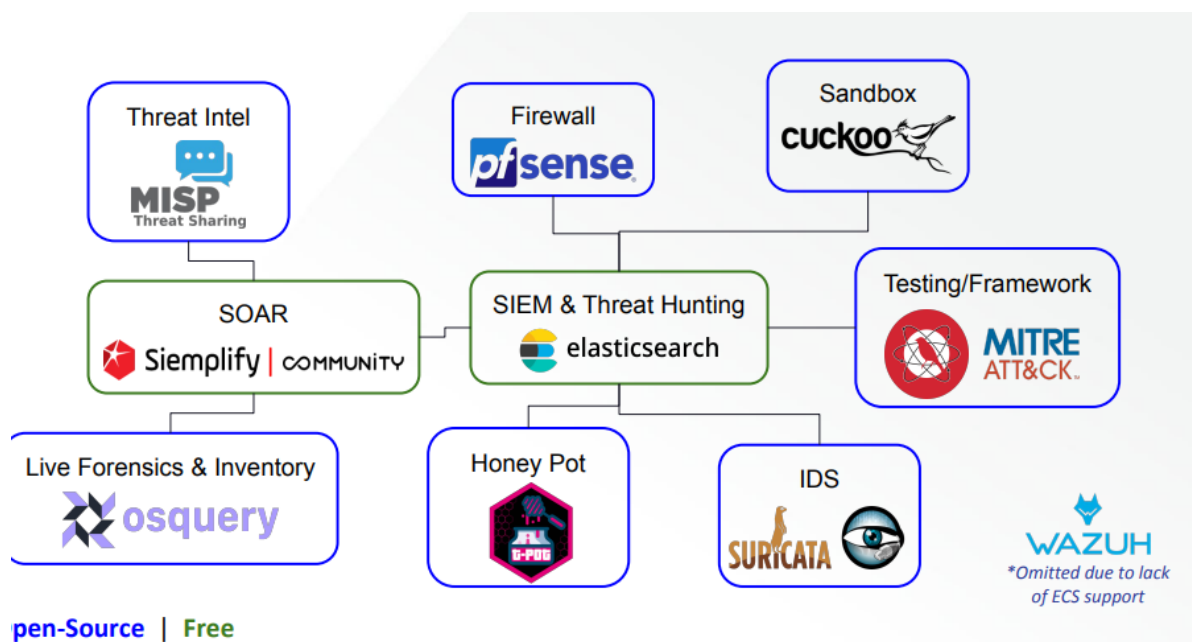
Threat Intel
MISP
Threat Sharing

Firewall
pfsense

Sandbox
cuckoo

SOAR
Siemplify | COMMUNITY

SIEM & Threat Hunting
elasticsearch

Testing/Framework
MITRE
ATT&CK

Live Forensics & Inventory
osquery

Honey Pot
T-POT

IDS
SURICATA

WAZUH
*Omitted due to lack of ECS support

pen-Source | Free